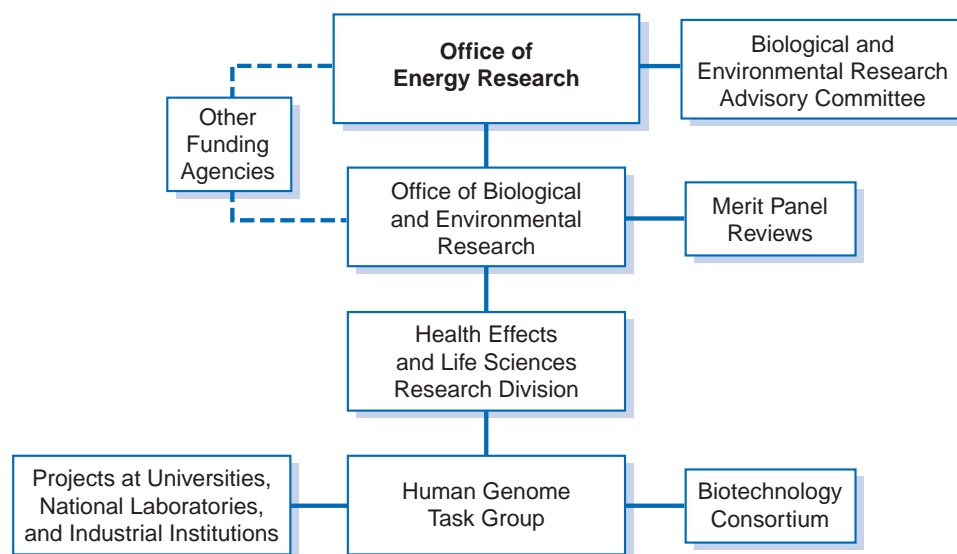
Office of Energy Research

Biological and Environmental Research Advisory Committee

Other Funding Agencies

Office of Biological and Environmental Research

Merit Panel Reviews

Health Effects and Life Sciences Research Division

Projects at Universities, National Laboratories, and Industrial Institutions

Human Genome Task Group

Biotechnology Consortium